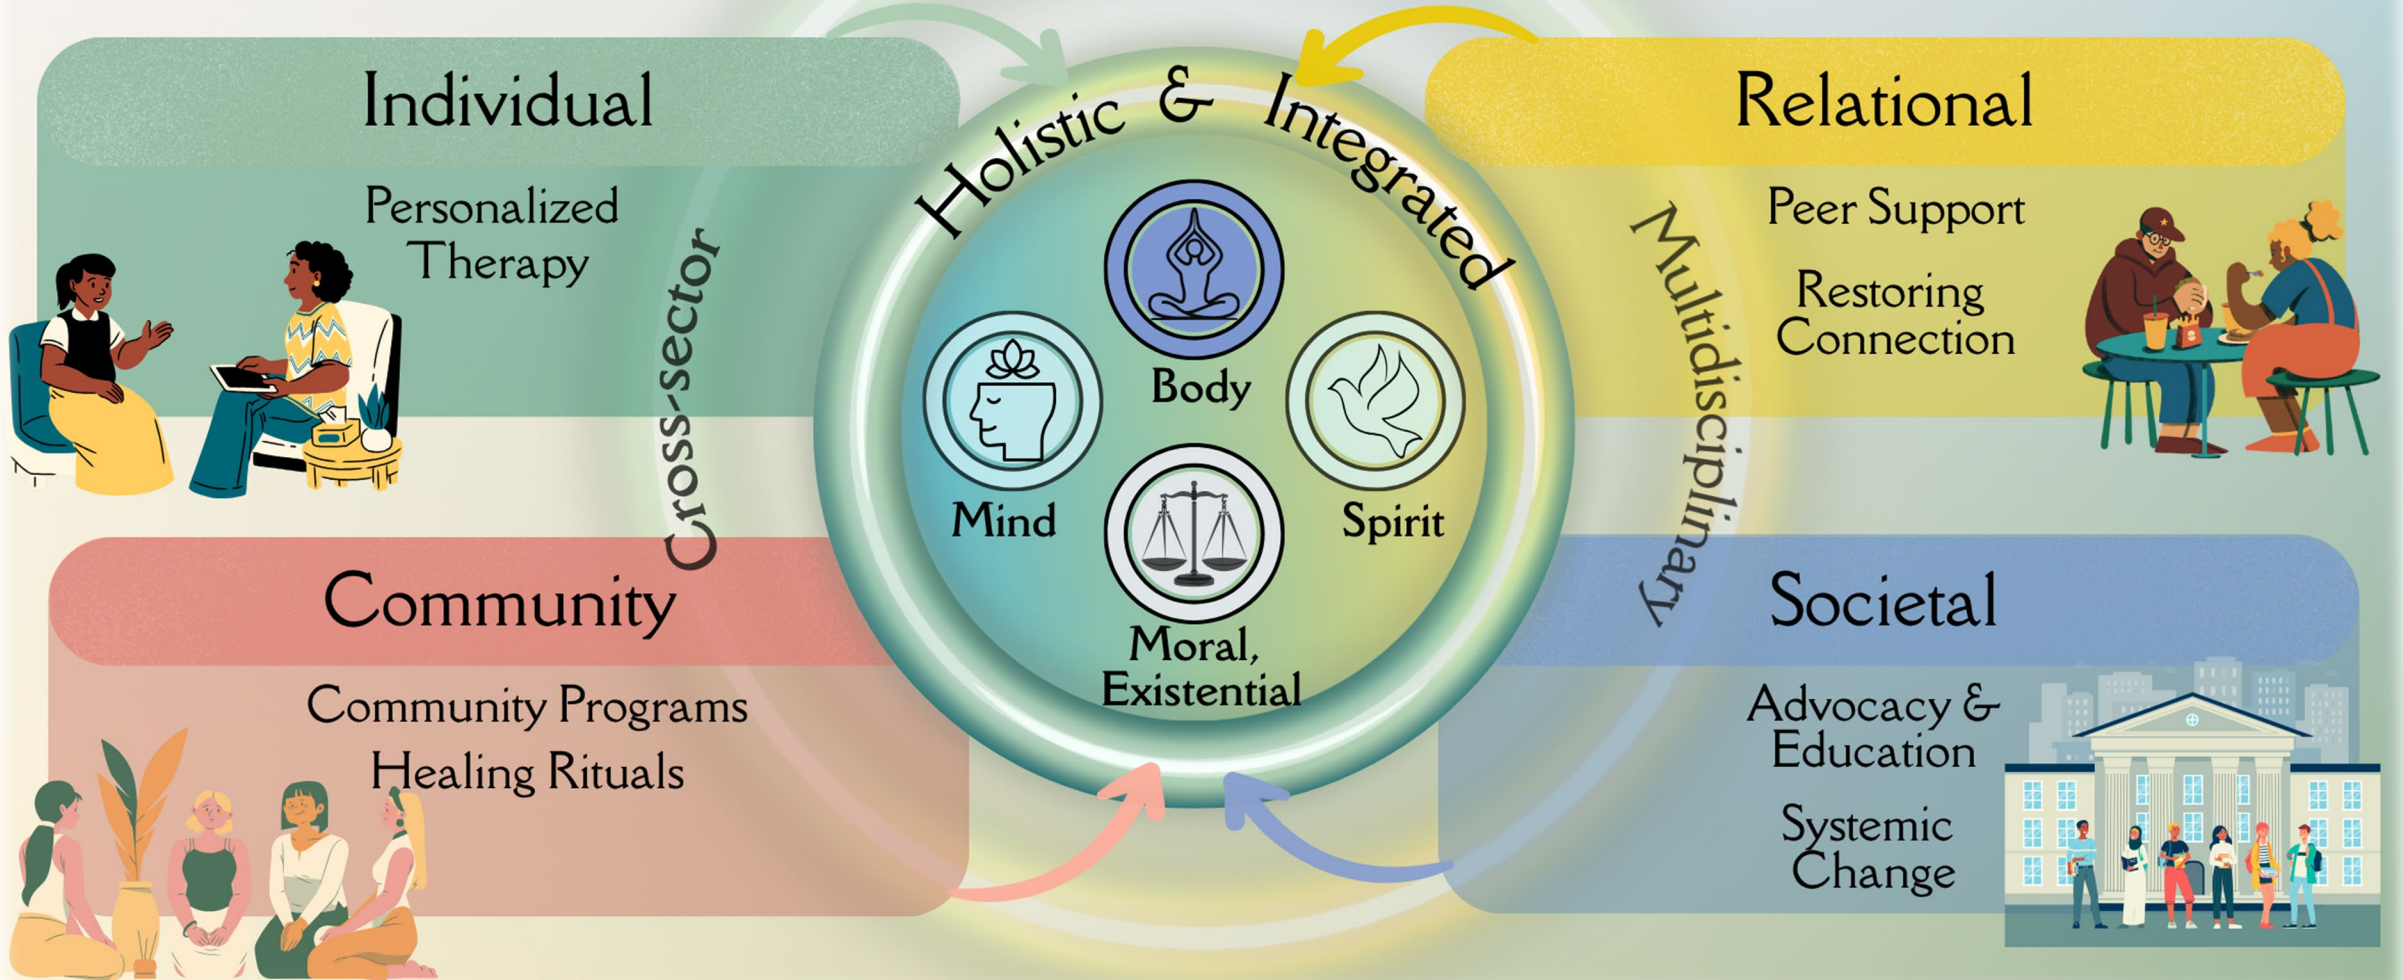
Individual

Personalized Therapy

Cross-sector

Holistic & Integrated

Body

Mind

Spirit

Moral, Existential

Multidisciplinary

Relational

Peer Support

Restoring Connection

Community

Community Programs

Healing Rituals

Societal

Advocacy & Education

Systemic Change